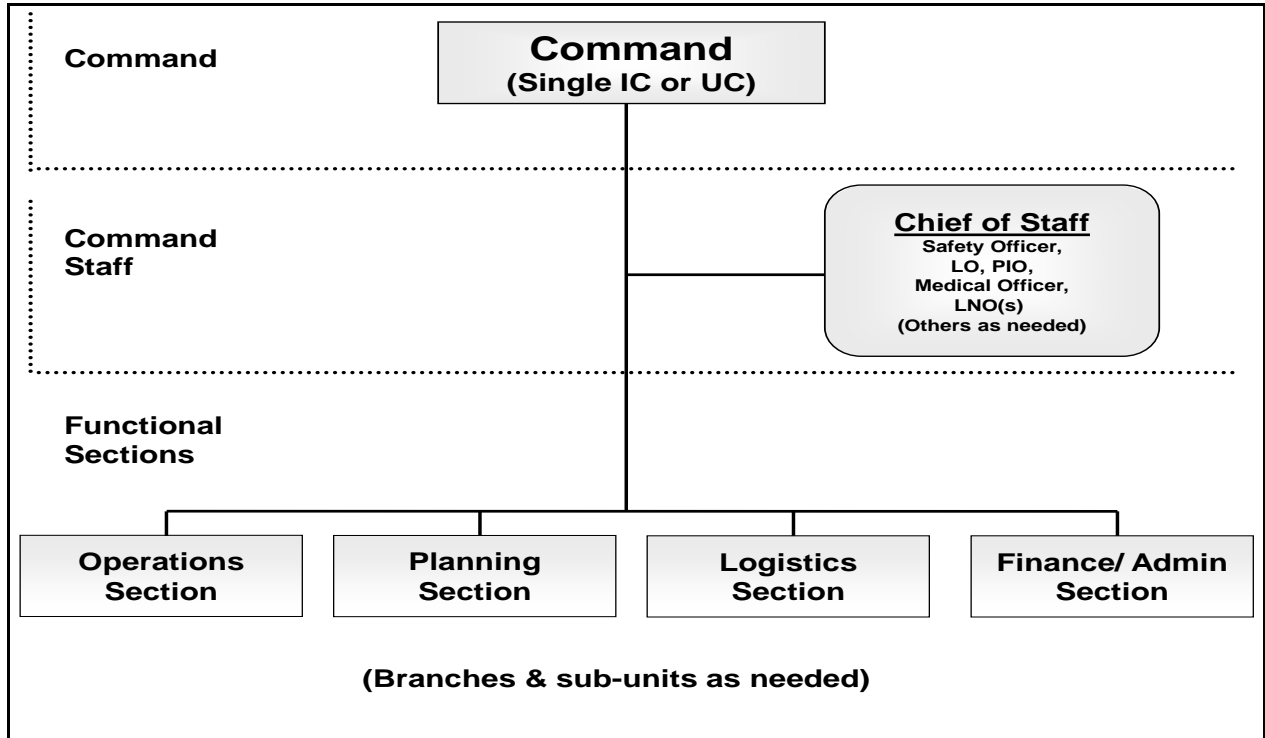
Command

Command
(Single IC or UC)

Command Staff

Chief of Staff
Safety Officer,
LO, PIO,
Medical Officer,
LNO(s)
(Others as needed)

Functional Sections

Operations Section

Planning Section

Logistics Section

Finance/ Admin Section

(Branches & sub-units as needed)